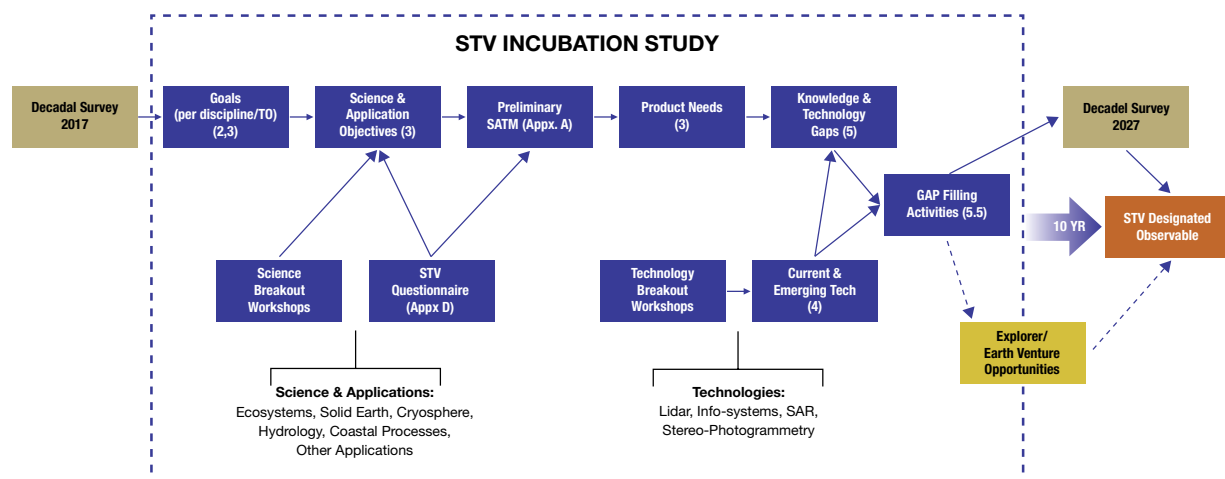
STV INCUBATION STUDY

Decadal Survey 2017

Goals (per discipline/TO) (2,3)

Science & Application Objectives (3)

Preliminary SATM (Appx. A)

Product Needs (3)

Knowledge & Technology Gaps (5)

Decadel Survey 2027

GAP Filling Activities (5.5)

10 YR

STV Designated Observable

Science Breakout Workshops

STV Questionnaire (Appx D)

Technology Breakout Workshops

Current & Emerging Tech (4)

Explorer/ Earth Venture Opportunities

Science & Applications:
Ecosystems, Solid Earth, Cryosphere, Hydrology, Coastal Processes, Other Applications

Technologies:
Lidar, Info-systems, SAR, Stereo-Photogrammetry